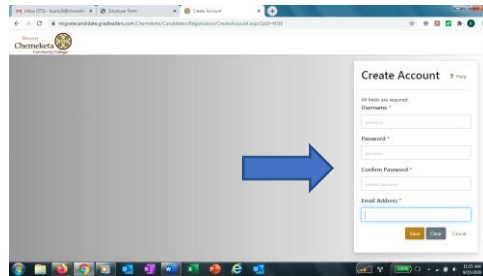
Inbox (373) - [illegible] | Employer Form | Create Account

mypostcandidate.gradleaders.com/Chemeketa/Candidates/Registration/CreateAccount.aspx?pid=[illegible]

Chemeketa Community College

Create Account ? Help

All fields are required.

Username *

username

Password *

password

Confirm Password *

confirm password

Email Address *

Save Clear Cancel